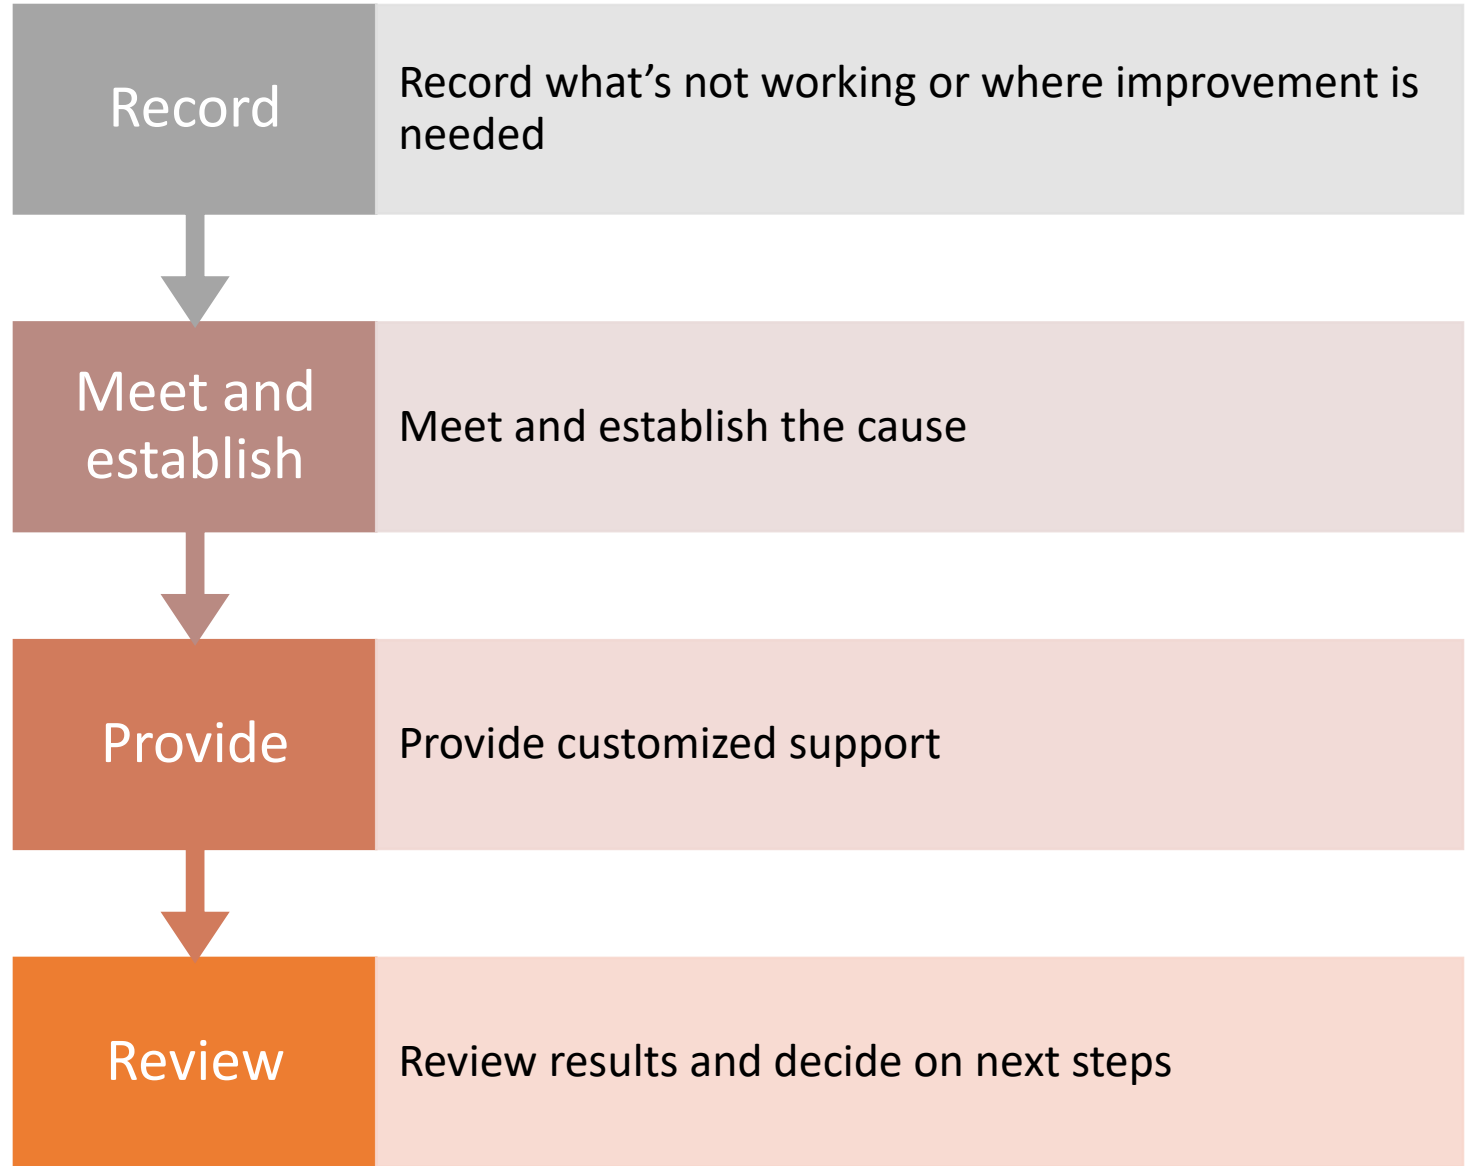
Record

Record what’s not working or where improvement is needed

Meet and establish

Meet and establish the cause

Provide

Provide customized support

Review

Review results and decide on next steps